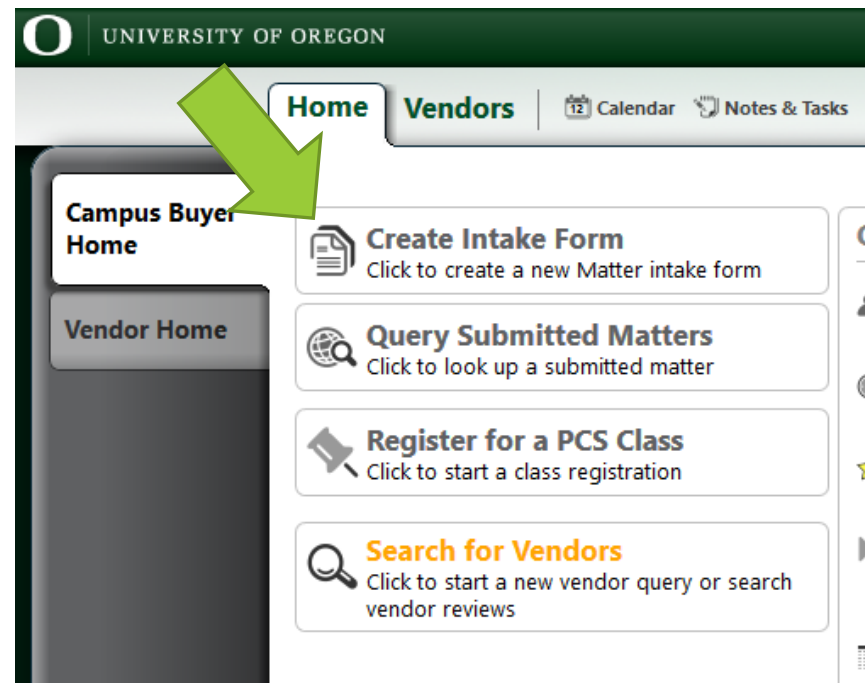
UNIVERSITY OF OREGON

Home

Vendors

Calendar

Notes & Tasks

Campus Buyer Home

Vendor Home

Create Intake Form
Click to create a new Matter intake form

Query Submitted Matters
Click to look up a submitted matter

Register for a PCS Class
Click to start a class registration

Search for Vendors
Click to start a new vendor query or search vendor reviews